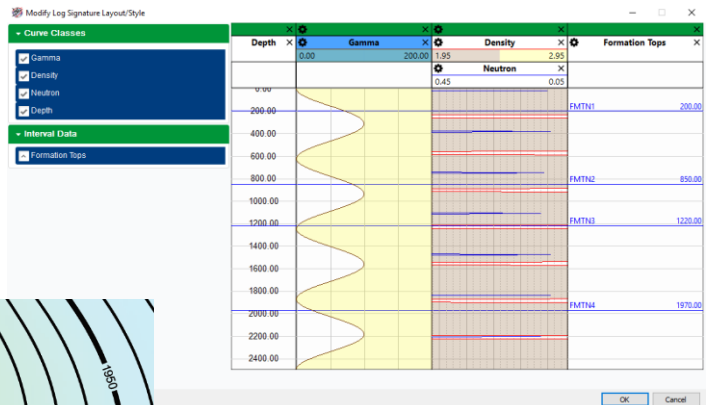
Modify Log Signature Layout/Style

Curve Classes
Gamma
Density
Neutron
Depth

Interval Data
Formation Tops

| Depth | Gamma | Density | Formation Tops |
|---|---|---|---|
| | 0.00 200.00 | 1.95 2.95 | |
| | | Neutron | |
| | | 0.45 0.05 | |

0.00
200.00
400.00
600.00
800.00
1000.00
1200.00
1400.00
1600.00
1800.00
2000.00
2200.00
2400.00

FMTN1 200.00
FMTN2 850.00
FMTN3 1220.00
FMTN4 1970.00

1950

OK
Cancel